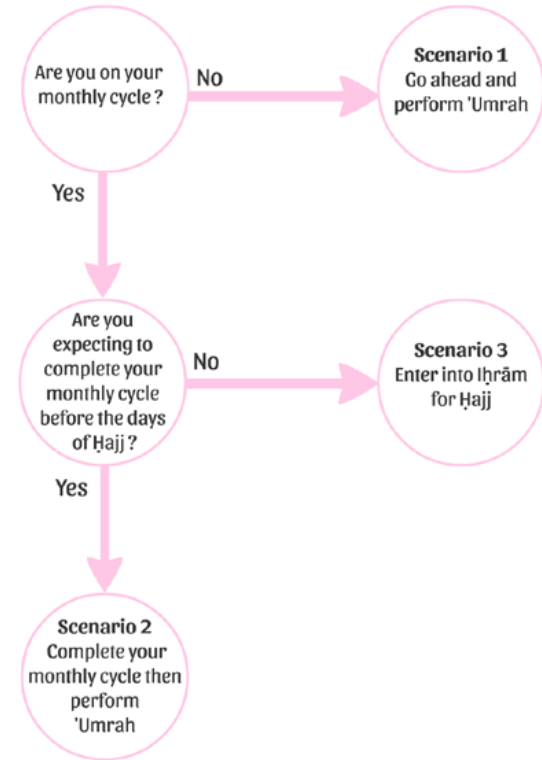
Are you on your monthly cycle ?

No

Scenario 1
Go ahead and perform 'Umrah

Yes

Are you expecting to complete your monthly cycle before the days of Ḥajj ?

No

Scenario 3
Enter into Iḥrām for Ḥajj

Yes

Scenario 2
Complete your monthly cycle then perform 'Umrah